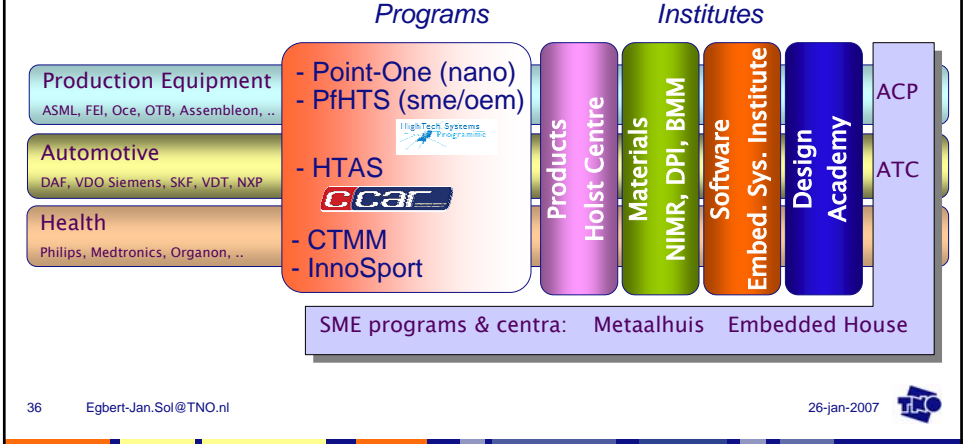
Programs

Institutes

Production Equipment
ASML, FEI, Oce, OTB, Assembleon, ..

Automotive
DAF, VDO Siemens, SKF, VDT, NXP

Health
Philips, Medtronics, Organon, ..

- Point-One (nano)
- PfHTS (sme/oem)

HighTech Systems Programme

- HTAS

CCAR

- CTMM
- InnoSport

Products
Holst Centre

Materials
NIMR, DPI, BMM

Software
Embed. Sys. Institute

Design
Academy

ACP

ATC

SME programs & centra: Metaalhuis Embedded House

36 Egbert-Jan.Sol@TNO.nl

26-jan-2007

TNO